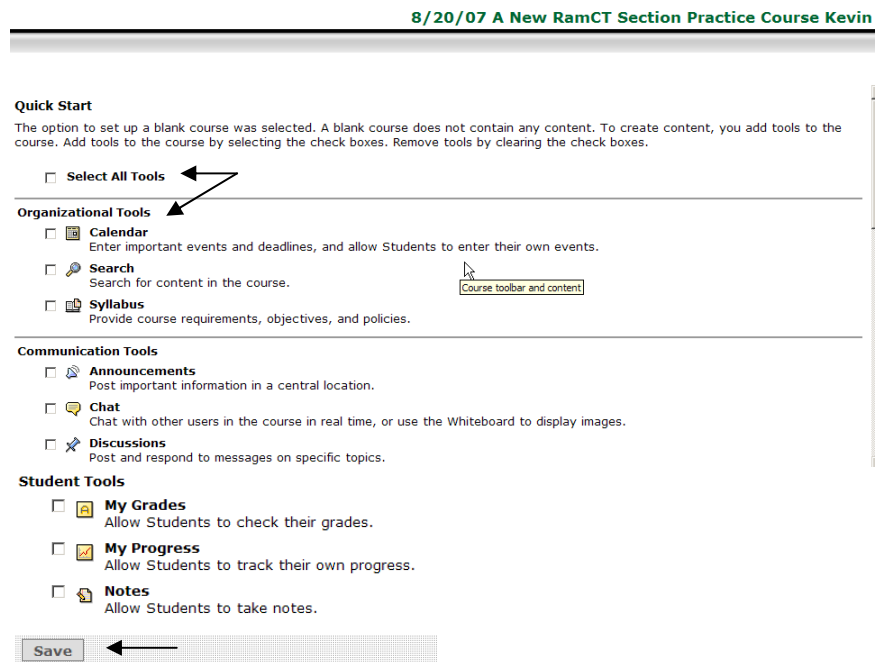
8/20/07 A New RamCT Section Practice Course Kevin

Quick Start

The option to set up a blank course was selected. A blank course does not contain any content. To create content, you add tools to the course. Add tools to the course by selecting the check boxes. Remove tools by clearing the check boxes.

Select All Tools

Organizational Tools

Calendar
Enter important events and deadlines, and allow Students to enter their own events.

Search
Search for content in the course.

Course toolbar and content

Syllabus
Provide course requirements, objectives, and policies.

Communication Tools

Announcements
Post important information in a central location.

Chat
Chat with other users in the course in real time, or use the Whiteboard to display images.

Discussions
Post and respond to messages on specific topics.

Student Tools

My Grades
Allow Students to check their grades.

My Progress
Allow Students to track their own progress.

Notes
Allow Students to take notes.

Save